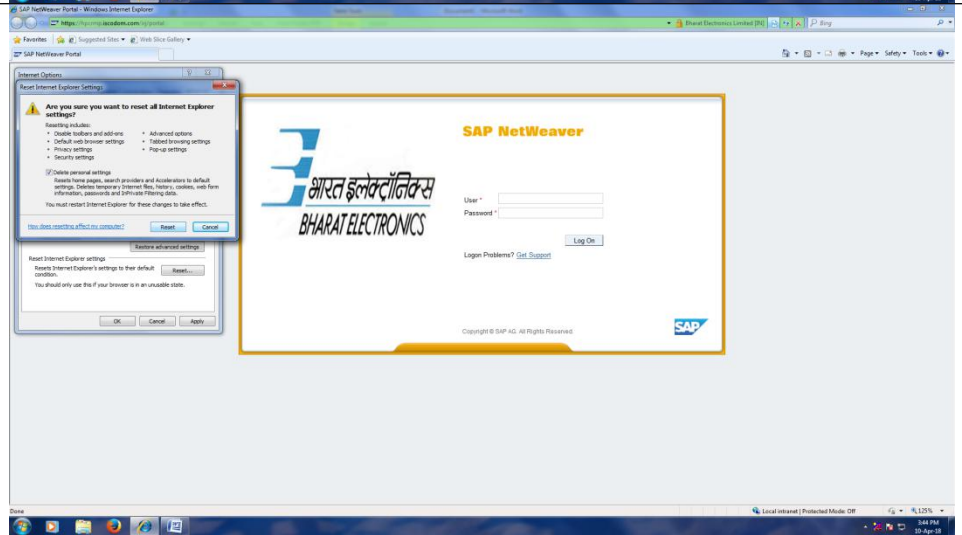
SAP NetWeaver Portal - Windows Internet Explorer

https://hpcomp.iocadom.com/irj/portal

Bharat Electronics Limited [IN]

Bing

Favorites | Suggested Sites ▾ | Web Slice Gallery ▾

SAP NetWeaver Portal

Page ▾ Safety ▾ Tools ▾

Internet Options

Reset Internet Explorer Settings

Are you sure you want to reset all Internet Explorer settings?

Resetting includes:

- Disable toolbars and add-ons
- Default web browser settings
- Privacy settings
- Security settings
- Advanced options
- Tabbed browsing settings
- Pop-up settings

Delete personal settings

Resets home pages, search providers and Accelerators to default settings. Deletes temporary Internet files, history, cookies, web form information, passwords and InPrivate Filtering data.

You must restart Internet Explorer for these changes to take effect.

How does resetting affect my computer?

Reset Cancel

Restore advanced settings

Reset Internet Explorer settings

Resets Internet Explorer's settings to their default condition.

Reset...

You should only use this if your browser is in an unusable state.

OK Cancel Apply

भारत इलेक्ट्रॉनिक्स

BHARAT ELECTRONICS

SAP NetWeaver

User *

Password *

Log On

Logon Problems? Get Support

Copyright © SAP AG. All Rights Reserved.

SAP

Done

Local intranet | Protected Mode: Off

125%

3:44 PM

10-Apr-18